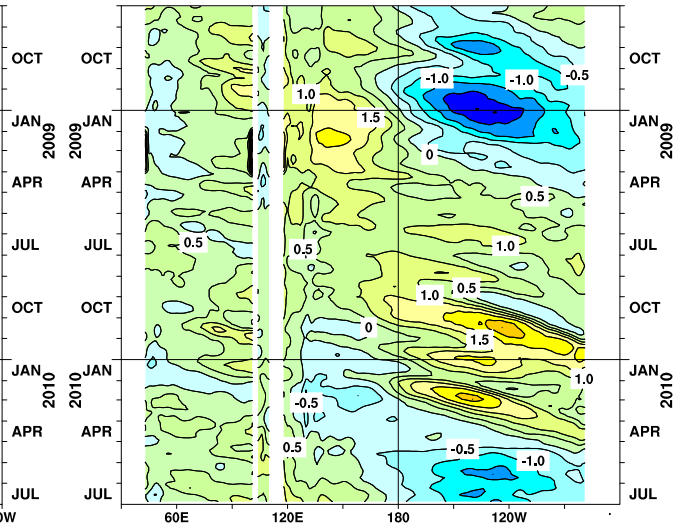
OCT
JAN
2009
APR
JUL
OCT
JAN
2010
APR
JUL
OCT
JAN
2009
APR
JUL
OCT
JAN
2010
APR
JUL
OCT
JAN
2009
APR
JUL
OCT
JAN
2010
APR
JUL
1.0
1.5
-1.0
-1.0
-0.5
0
0.5
0.5
0.5
1.0
1.0
0.5
1.5
0
1.0
-0.5
0.5
-0.5
-1.0
0W
60E
120E
180
120W